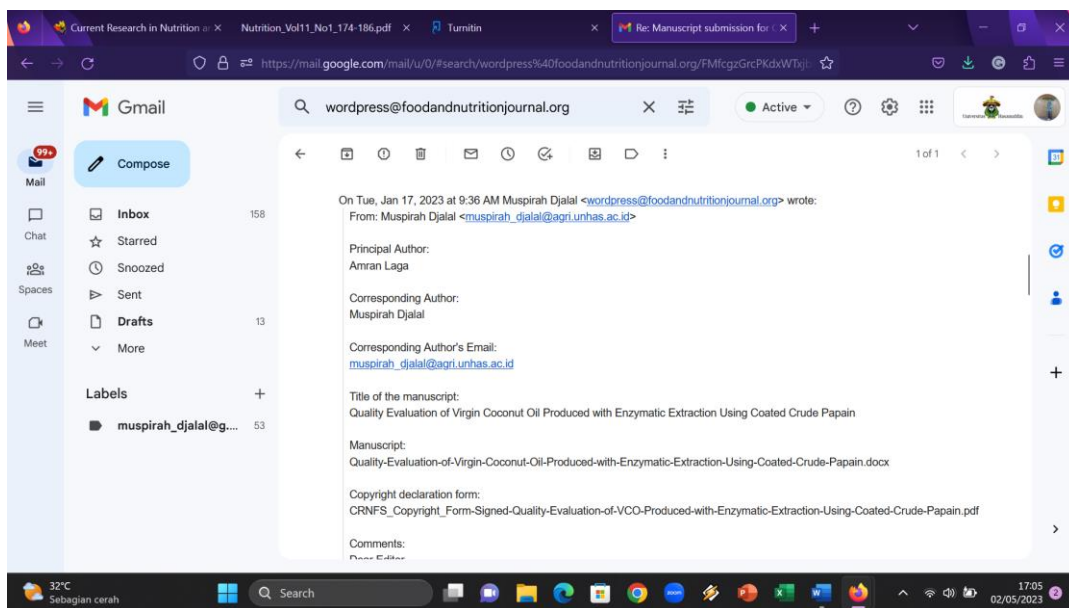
Current Research in Nutrition a ×
Nutrition_Vol11_No1_174-186.pdf ×
Turnitin ×
Re: Manuscript submission for ×
https://mail.google.com/mail/u/0/#search/wordpress%40foodandnutritionjournal.org/FMfcgzGrcPKdxWTxjl

Gmail
wordpress@foodandnutritionjournal.org
Active
99+
Mail
Compose
Chat
Spaces
Meet
Inbox 158
Starred
Snoozed
Sent
Drafts 13
More
Labels +
muspirah_djalal@g... 53

1 of 1

On Tue, Jan 17, 2023 at 9:36 AM Muspirah Djalal <wordpress@foodandnutritionjournal.org> wrote:
From: Muspirah Djalal <muspirah_djalal@agri.unhas.ac.id>

Principal Author:
Amran Laga

Corresponding Author:
Muspirah Djalal

Corresponding Author's Email:
muspirah_djalal@agri.unhas.ac.id

Title of the manuscript:
Quality Evaluation of Virgin Coconut Oil Produced with Enzymatic Extraction Using Coated Crude Papain

Manuscript:
Quality-Evaluation-of-Virgin-Coconut-Oil-Produced-with-Enzymatic-Extraction-Using-Coated-Crude-Papain.docx

Copyright declaration form:
CRNFS_Copyright_Form-Signed-Quality-Evaluation-of-VCO-Produced-with-Enzymatic-Extraction-Using-Coated-Crude-Papain.pdf

Comments:
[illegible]

32°C
Sebagian cerah
Search
17:05
02/05/2023